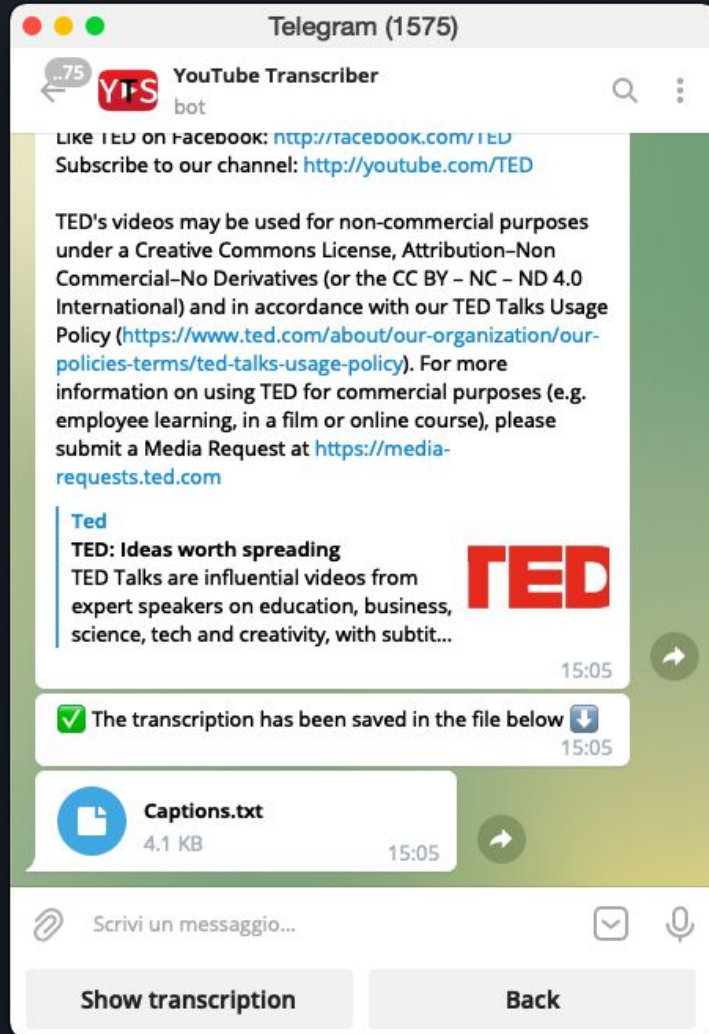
Telegram (1575)

..75

YTS

YouTube Transcriber

bot

Like TED on Facebook: http://facebook.com/TED
Subscribe to our channel: http://youtube.com/TED

TED's videos may be used for non-commercial purposes under a Creative Commons License, Attribution–Non Commercial–No Derivatives (or the CC BY – NC – ND 4.0 International) and in accordance with our TED Talks Usage Policy (https://www.ted.com/about/our-organization/our-policies-terms/ted-talks-usage-policy). For more information on using TED for commercial purposes (e.g. employee learning, in a film or online course), please submit a Media Request at https://media-requests.ted.com

Ted

TED: Ideas worth spreading

TED Talks are influential videos from expert speakers on education, business, science, tech and creativity, with subtit...

TED

15:05

✅ The transcription has been saved in the file below ⬇️

15:05

Captions.txt

4.1 KB

15:05

Scrivi un messaggio...

Show transcription

Back